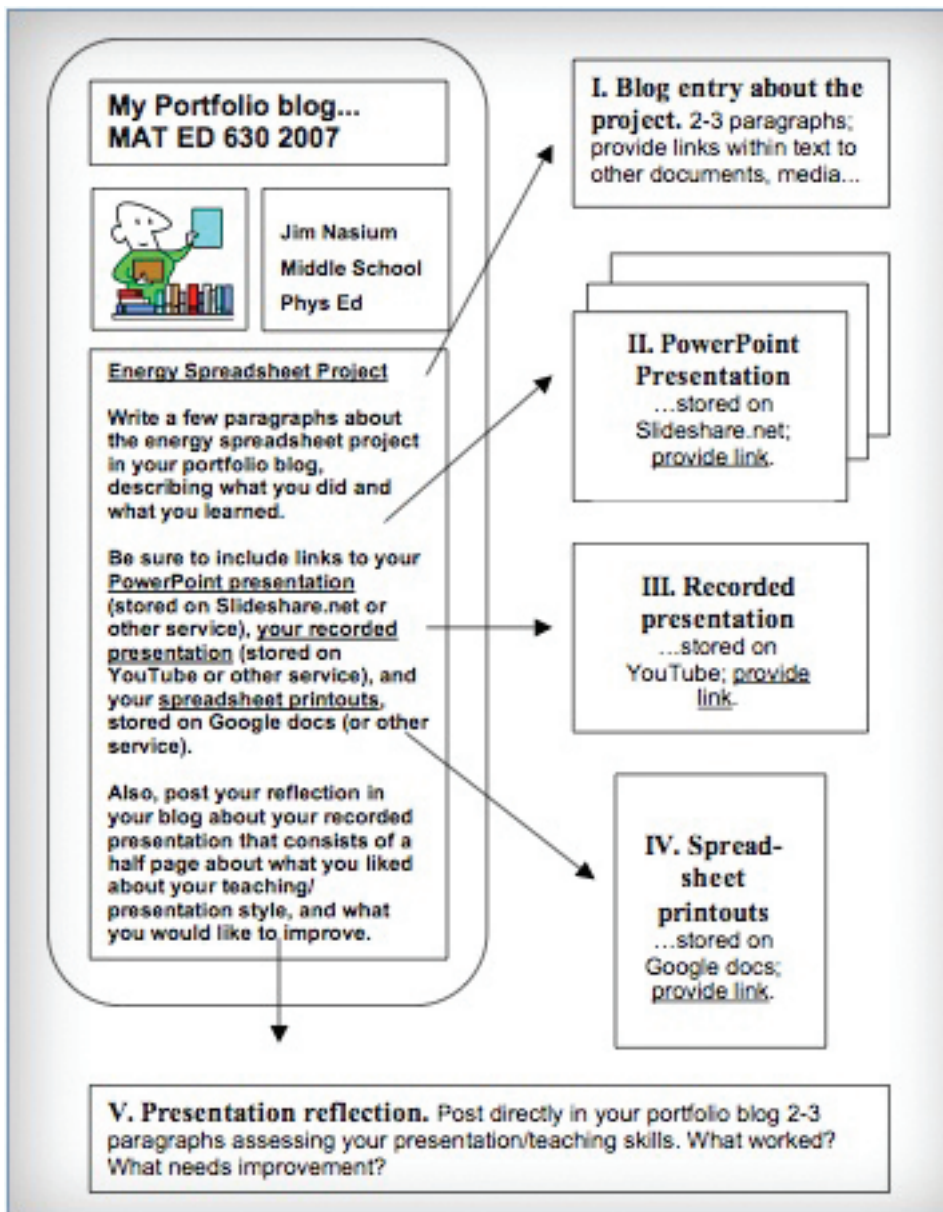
My Portfolio blog...
MAT ED 630 2007

Jim Nasium
Middle School
Phys Ed

Energy Spreadsheet Project

Write a few paragraphs about the energy spreadsheet project in your portfolio blog, describing what you did and what you learned.

Be sure to include links to your PowerPoint presentation (stored on Slideshare.net or other service), your recorded presentation (stored on YouTube or other service), and your spreadsheet printouts, stored on Google docs (or other service).

Also, post your reflection in your blog about your recorded presentation that consists of a half page about what you liked about your teaching/ presentation style, and what you would like to improve.

I. Blog entry about the project. 2-3 paragraphs; provide links within text to other documents, media...

II. PowerPoint Presentation ...stored on Slideshare.net; provide link.

III. Recorded presentation ...stored on YouTube; provide link.

IV. Spreadsheet printouts ...stored on Google docs; provide link.

V. Presentation reflection. Post directly in your portfolio blog 2-3 paragraphs assessing your presentation/teaching skills. What worked? What needs improvement?